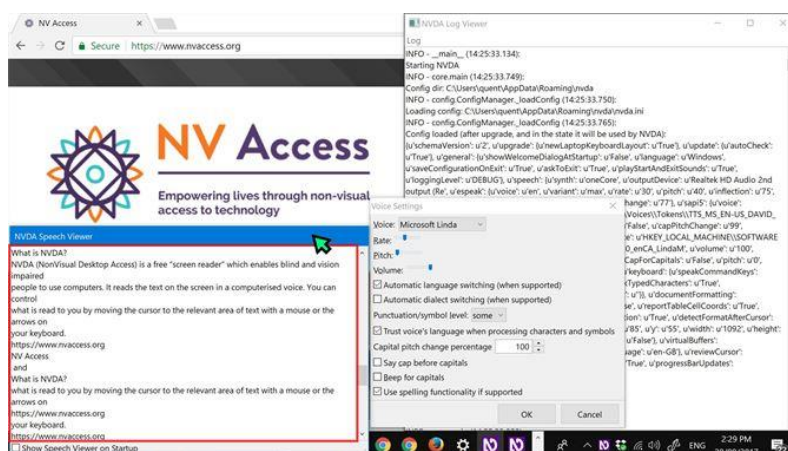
NV Access
Secure https://www.nvaccess.org

NV Access
Empowering lives through non-visual access to technology

NVDA Speech Viewer
What is NVDA?
NVDA (NonVisual Desktop Access) is a free "screen reader" which enables blind and vision impaired
people to use computers. It reads the text on the screen in a computerised voice. You can control
what is read to you by moving the cursor to the relevant area of text with a mouse or the arrows on
your keyboard.
https://www.nvaccess.org
NV Access
and
What is NVDA?
what is read to you by moving the cursor to the relevant area of text with a mouse or the arrows on
your keyboard.
https://www.nvaccess.org
your keyboard.
https://www.nvaccess.org
Show Speech Viewer on Startup

NVDA Log Viewer
Log
INFO - __main__ (14:25:33.134):
Starting NVDA
INFO - core.main (14:25:33.749):
Config dir: C:\Users\quent\AppData\Roaming\nvda
INFO - config.ConfigManager._loadConfig (14:25:33.750):
Loading config: C:\Users\quent\AppData\Roaming\nvda\nvda.ini
INFO - config.ConfigManager._loadConfig (14:25:33.765):
Config loaded (after upgrade, and in the state it will be used by NVDA):
{u'schemaVersion': u'2', u'upgrade': {u'newLaptopKeyboardLayout': u'True'}, u'update': {u'autoCheck': u'True'}, u'general': {u'showWelcomeDialogAtStartup': u'False', u'language': u'Windows', u'saveConfigurationOnExit': u'True', u'askToExit': u'True', u'playStartAndExitSounds': u'True', u'loggingLevel': u'DEBUG'}, u'speech': {u'synth': u'oneCore', u'outputDevice': u'Realtek HD Audio 2nd output (Re', u'espeak': {u'voice': u'en', u'variant': u'max', u'rate': u'30', u'pitch': u'40', u'inflection': u'75',
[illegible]hange': u'77'}, u'sapi5': {u'voice':
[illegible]Voices\\Tokens\\TTS_MS_EN-US_DAVID_
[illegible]False', u'capPitchChange': u'99',
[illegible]e': u'HKEY_LOCAL_MACHINE\\SOFTWARE
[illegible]0_enCA_LindaM', u'volume': u'100',
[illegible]CapForCapitals': u'False', u'pitch': u'0',
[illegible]keyboard': {u'speakCommandKeys':
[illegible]TypedCharacters': u'True',
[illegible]: u'}, u'documentFormatting':
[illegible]se', u'reportTableCellCoords': u'True',
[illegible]tion': u'True', u'detectFormatAfterCursor':
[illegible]'85', u'y': u'55', u'width': u'1092', u'height':
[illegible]u'False'}, u'virtualBuffers':
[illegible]age': u'en-GB'}, u'reviewCursor':
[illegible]True', u'progressBarUpdates':

Voice Settings
Voice: Microsoft Linda
Rate:
Pitch:
Volume:
Automatic language switching (when supported)
Automatic dialect switching (when supported)
Punctuation/symbol level: some
Trust voice's language when processing characters and symbols
Capital pitch change percentage 100
Say cap before capitals
Beep for capitals
Use spelling functionality if supported
OK Cancel

ENG 2:29 PM